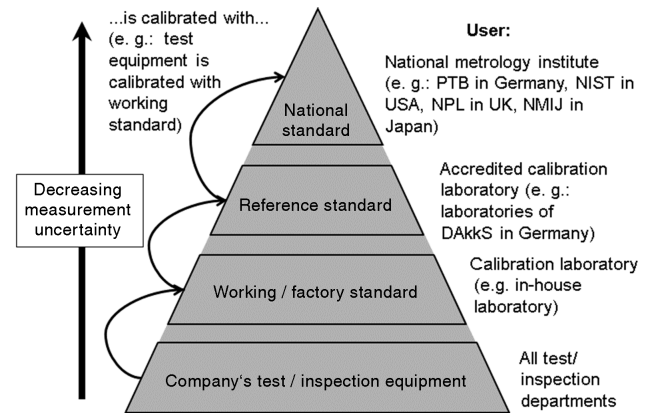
...is calibrated with... (e. g.: test equipment is calibrated with working standard)

User:

Decreasing measurement uncertainty

National standard

National metrology institute (e. g.: PTB in Germany, NIST in USA, NPL in UK, NMIJ in Japan)

Reference standard

Accredited calibration laboratory (e. g.: laboratories of DAkkS in Germany)

Working / factory standard

Calibration laboratory (e.g. in-house laboratory)

Company‘s test / inspection equipment

All test/ inspection departments